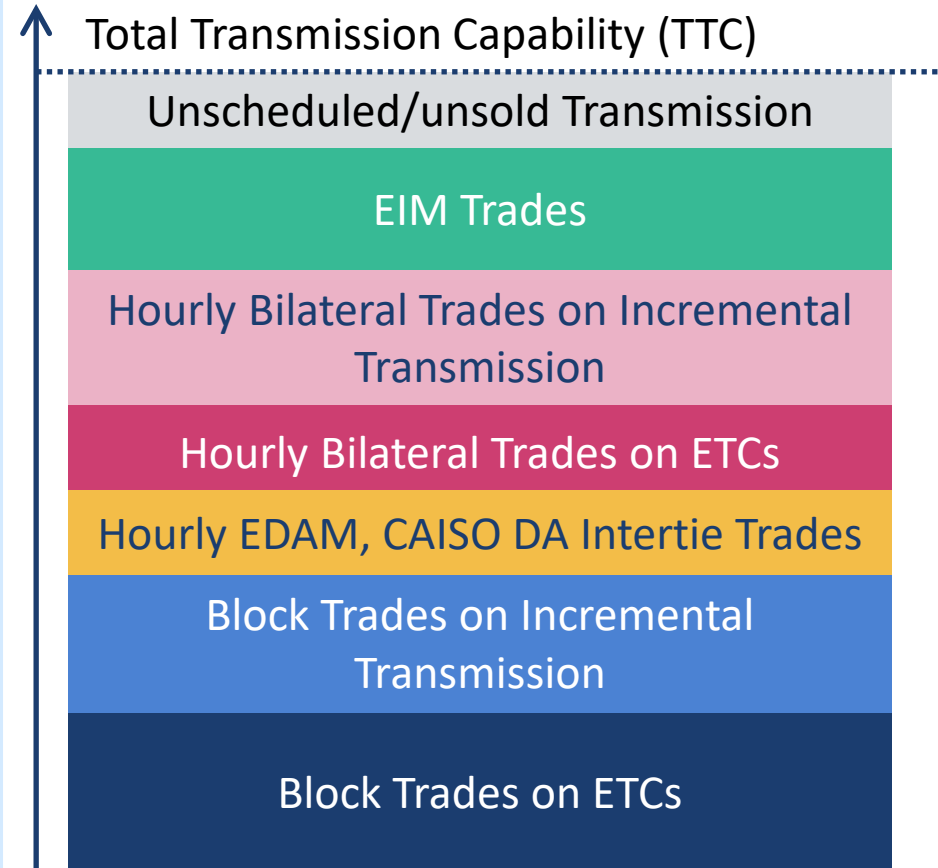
Total Transmission Capability (TTC)

Unscheduled/unsold Transmission

EIM Trades

Hourly Bilateral Trades on Incremental Transmission

Hourly Bilateral Trades on ETCs

Hourly EDAM, CAISO DA Intertie Trades

Block Trades on Incremental Transmission

Block Trades on ETCs